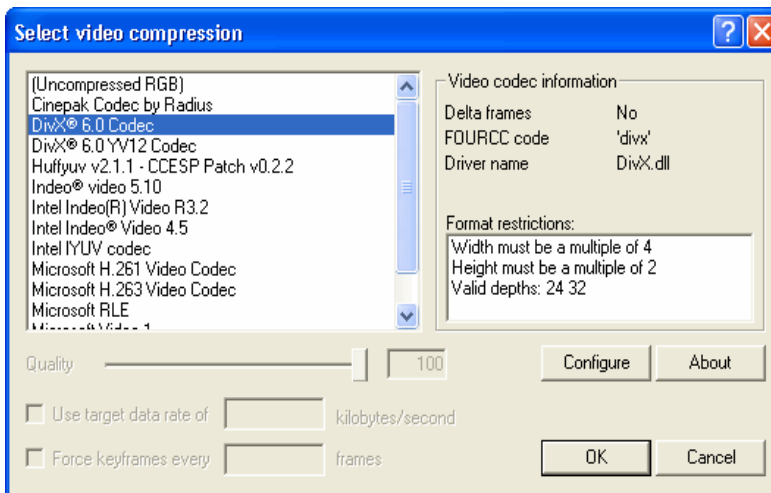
Select video compression

?

(Uncompressed RGB)
Cinepak Codec by Radius
DivX® 6.0 Codec
DivX® 6.0 YV12 Codec
Huffyuv v2.1.1 - CCESP Patch v0.2.2
Indeo® video 5.10
Intel Indeo(R) Video R3.2
Intel Indeo® Video 4.5
Intel IYUV codec
Microsoft H.261 Video Codec
Microsoft H.263 Video Codec
Microsoft RLE
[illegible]

Video codec information

| Delta frames | No |
|---|---|
| FOURCC code | 'divx' |
| Driver name | DivX.dll |

Format restrictions:
Width must be a multiple of 4
Height must be a multiple of 2
Valid depths: 24 32

Quality 100

Configure

About

Use target data rate of kilobytes/second

Force keyframes every frames

OK

Cancel